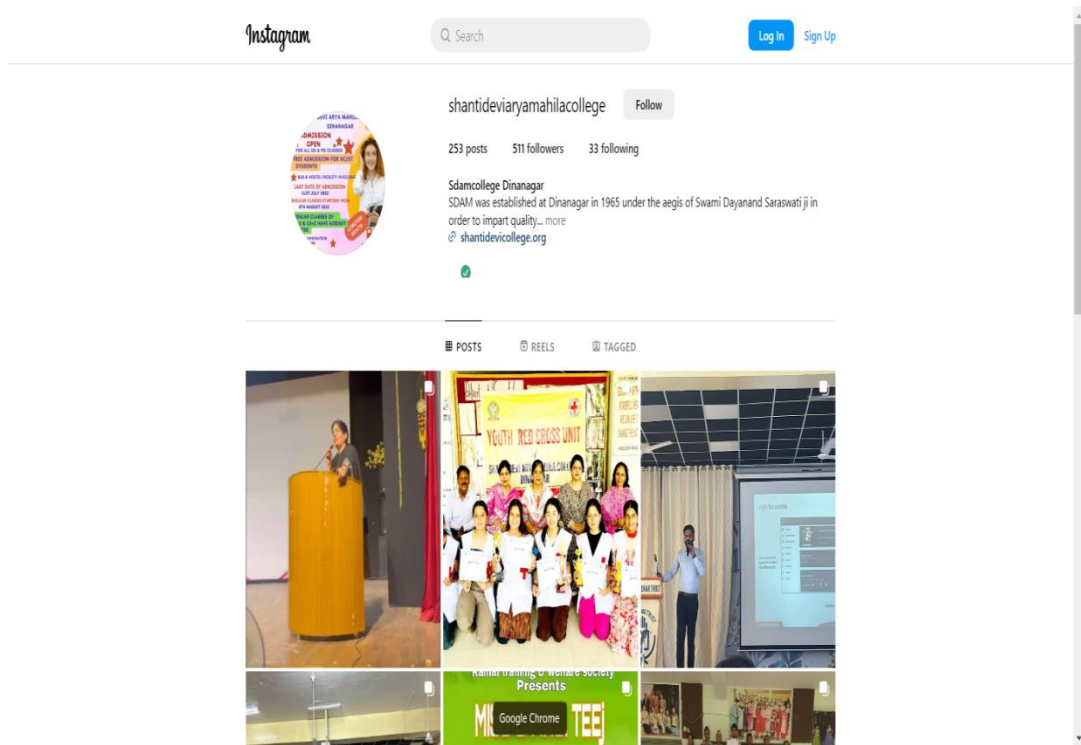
Instagram

Search

Log In

Sign Up

shantideviaryamahilacollege

Follow

253 posts 511 followers 33 following

Sdamcollege Dinanagar

SDAM was established at Dinanagar in 1965 under the aegis of Swami Dayanand Saraswati ji in order to impart quality... more

shantidevicollege.org

POSTS

REELS

TAGGED

YOUTH RED CROSS UNIT

Presents

Google Chrome

TEEJ